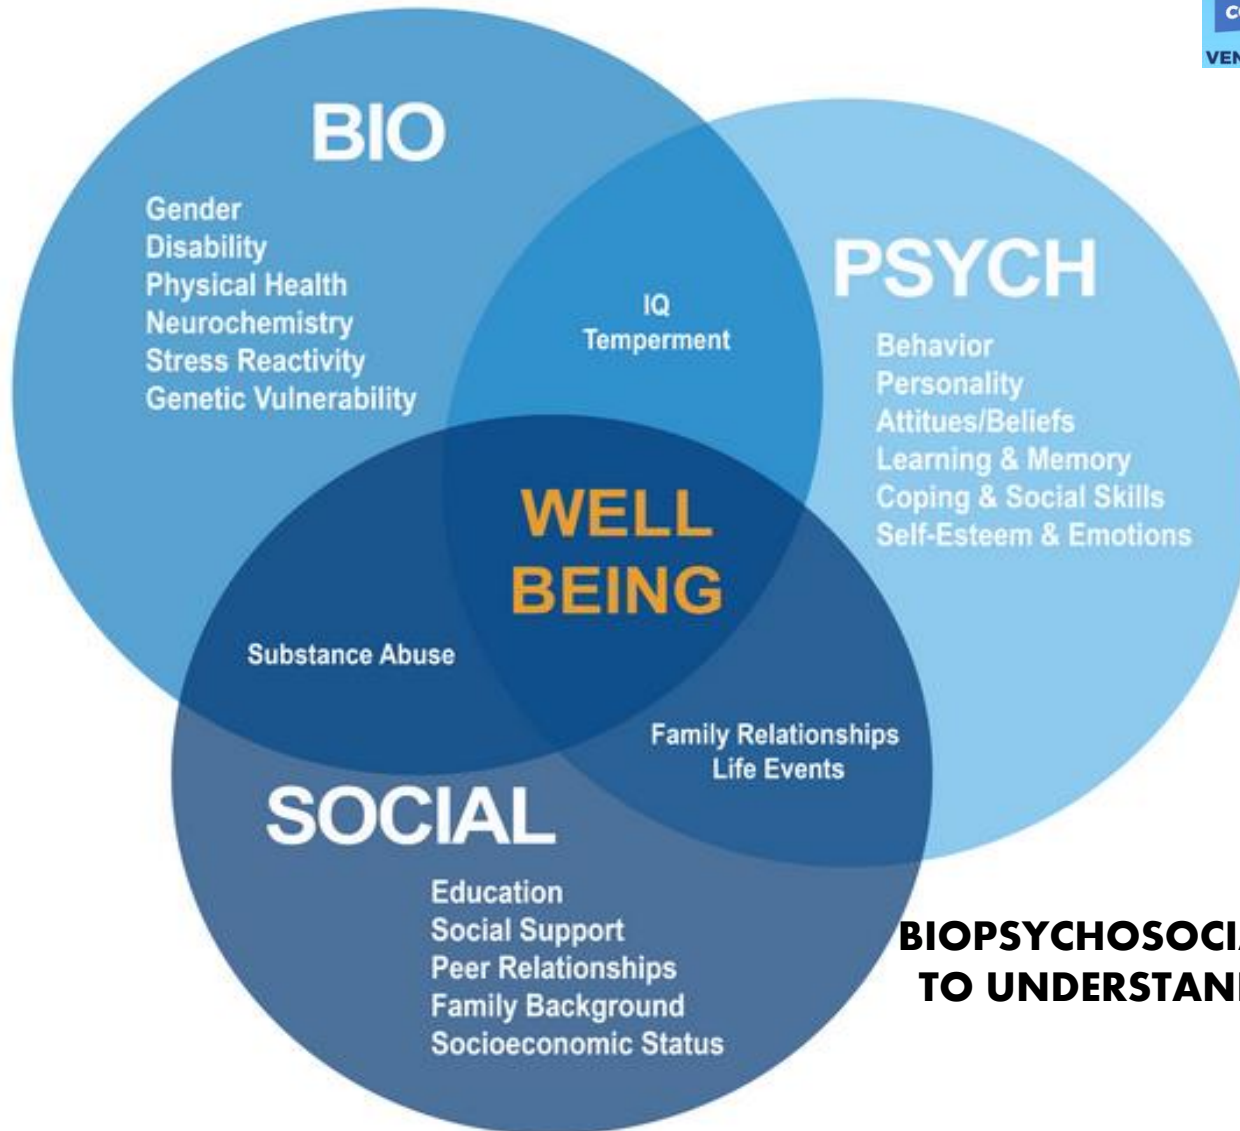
C
VEN

BIO

Gender
Disability
Physical Health
Neurochemistry
Stress Reactivity
Genetic Vulnerability

IQ
Temperment

PSYCH

Behavior
Personality
Attitues/Beliefs
Learning & Memory
Coping & Social Skills
Self-Esteem & Emotions

WELL BEING

Substance Abuse

Family Relationships
Life Events

SOCIAL

Education
Social Support
Peer Relationships
Family Background
Socioeconomic Status

BIOPSYCHOSOCI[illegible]
TO UNDERSTAN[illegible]